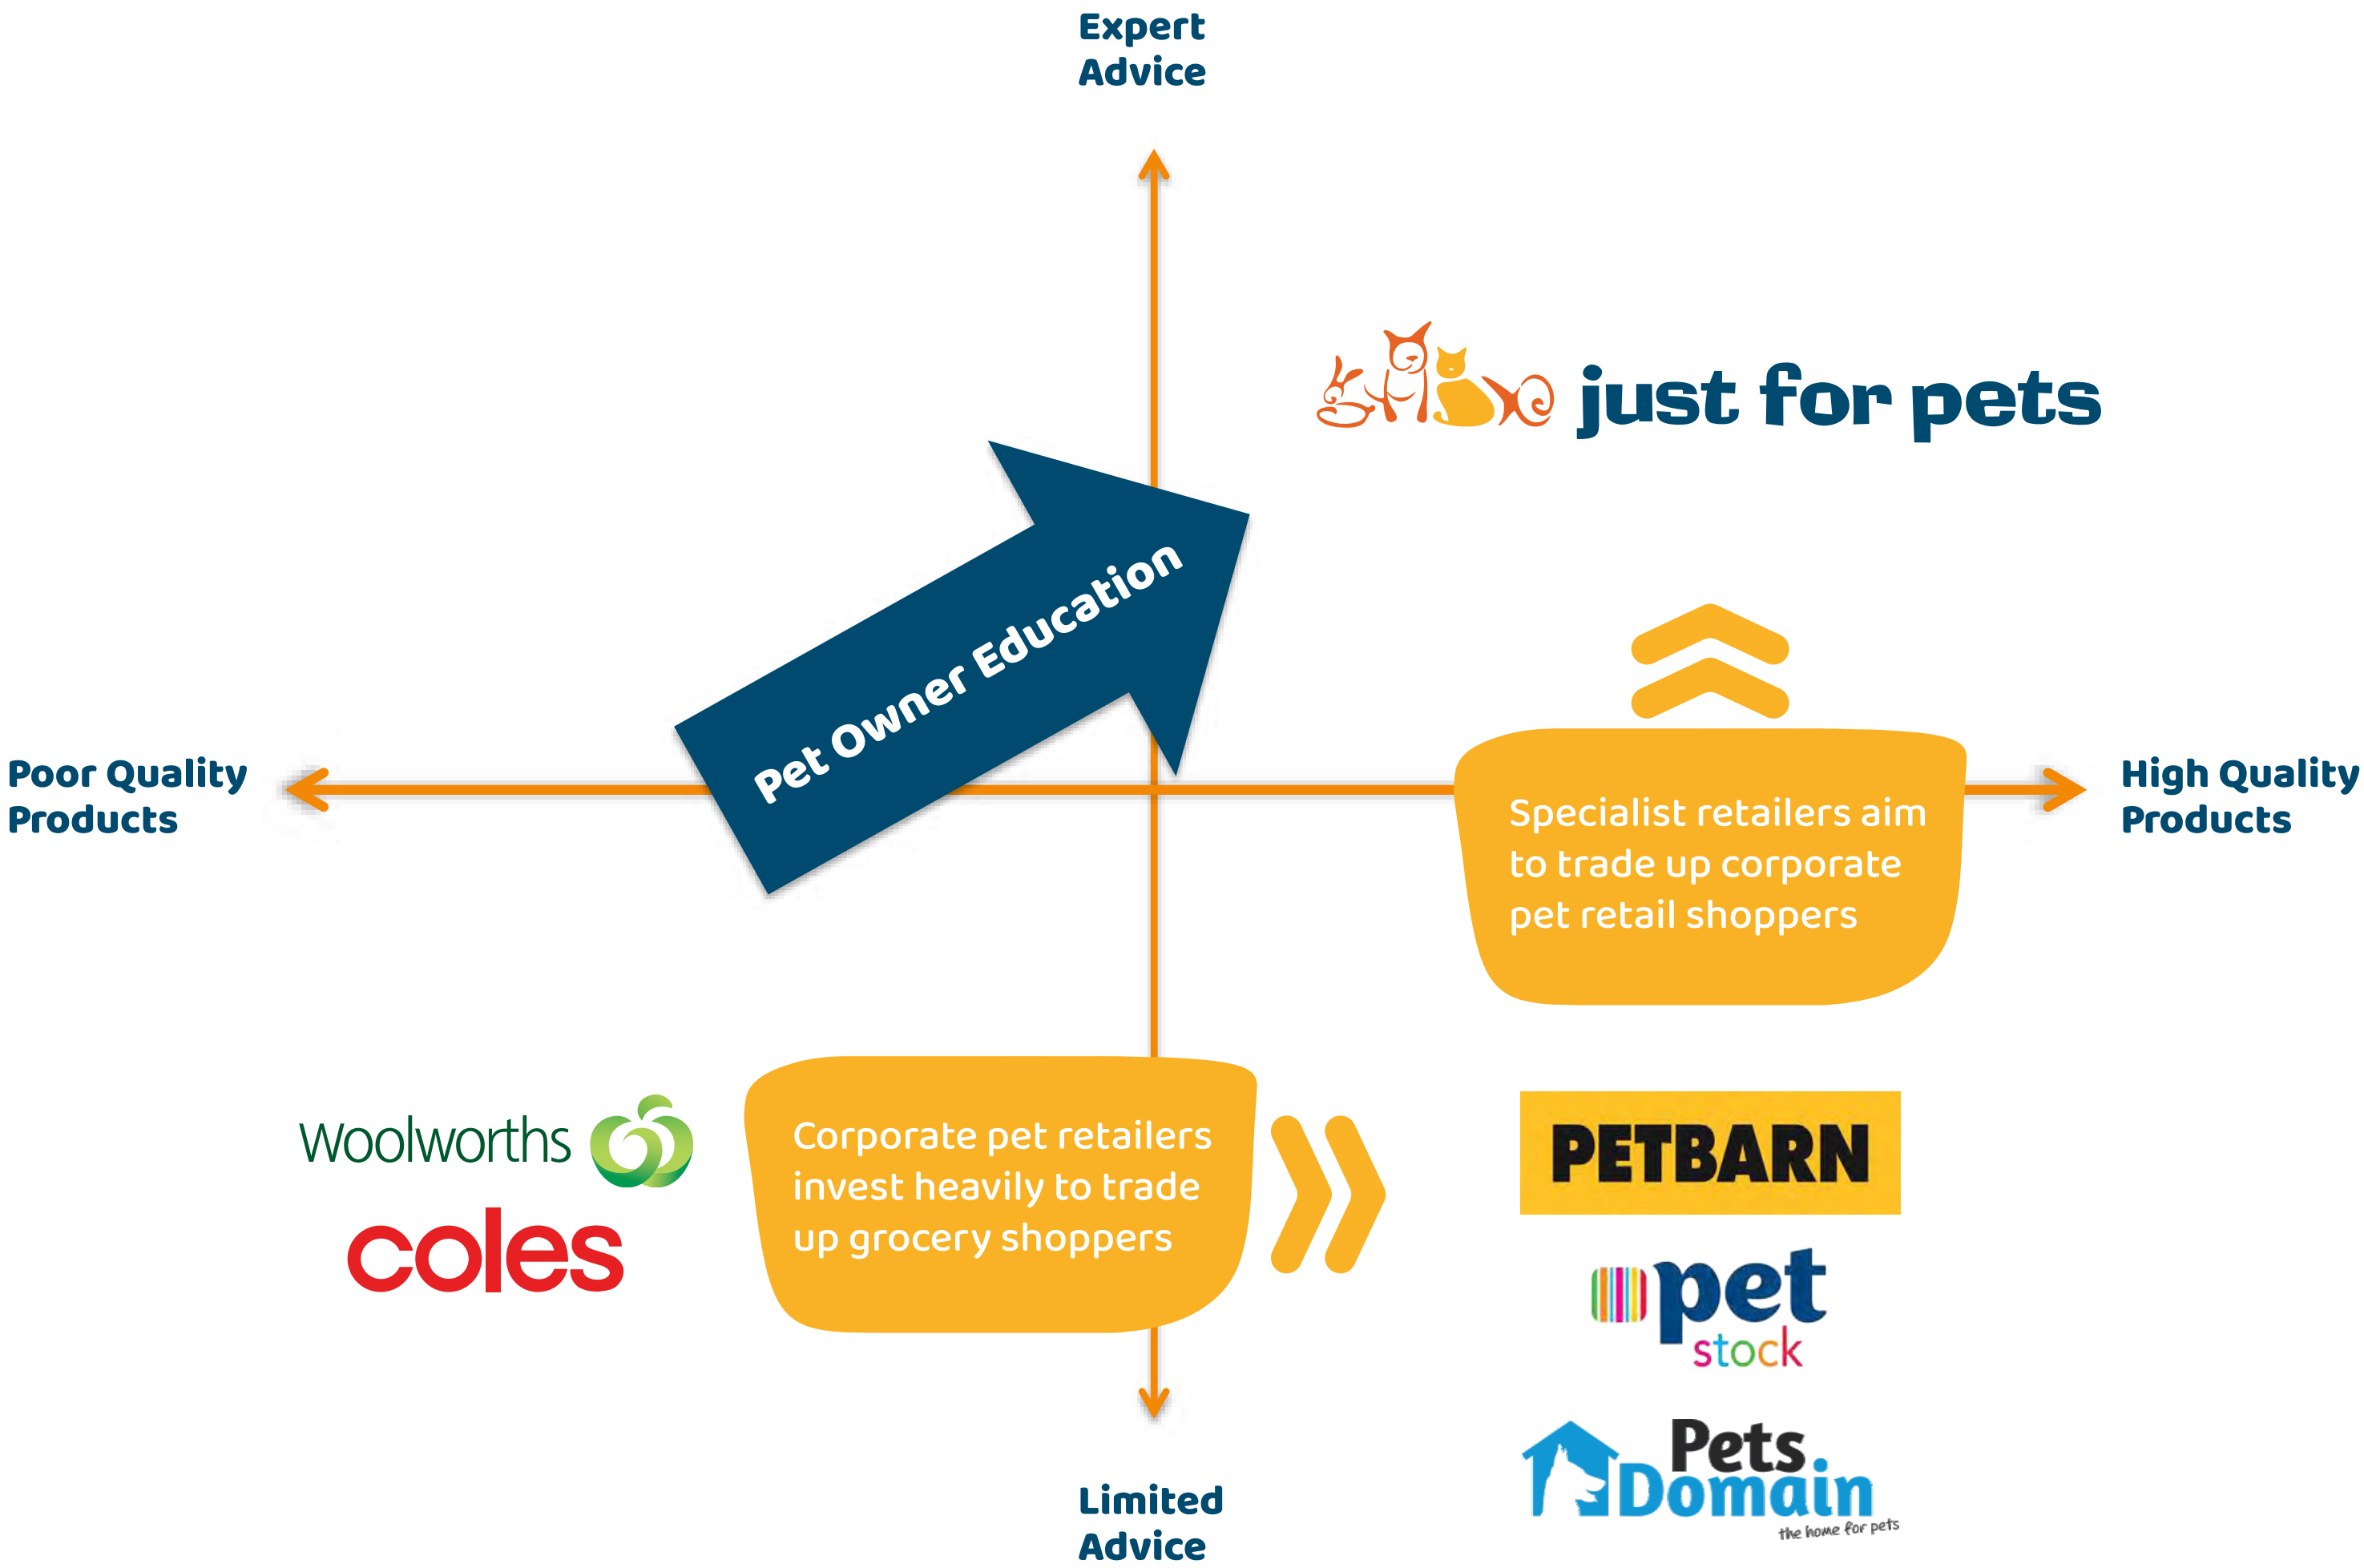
Expert Advice

just for pets

Pet Owner Education

Poor Quality Products

Specialist retailers aim to trade up corporate pet retail shoppers

High Quality Products

Woolworths

coles

Corporate pet retailers invest heavily to trade up grocery shoppers

PETBARN

pet stock

Pets Domain
the home for pets

Limited Advice